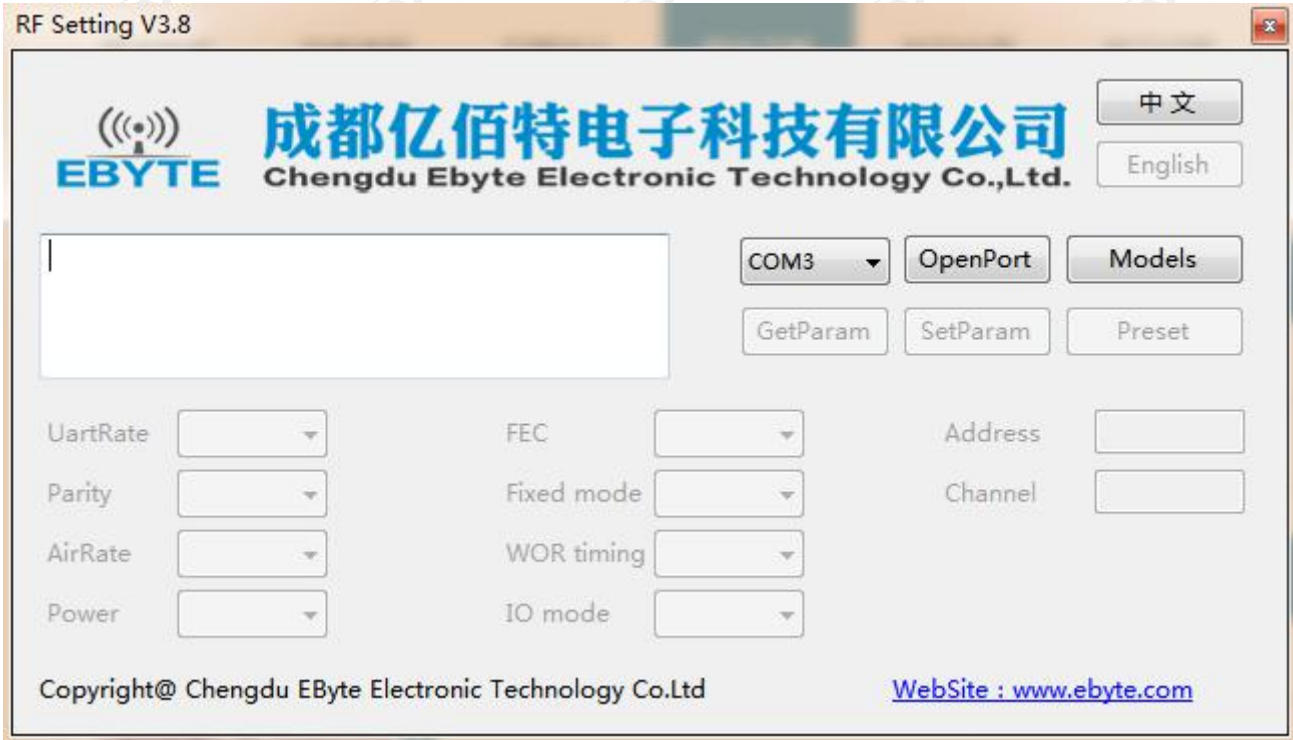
RF Setting V3.8

EBYTE

成都亿佰特电子科技有限公司
Chengdu Ebyte Electronic Technology Co.,Ltd.

中文
English

COM3
OpenPort
Models
GetParam
SetParam
Preset

UartRate
Parity
AirRate
Power

FEC
Fixed mode
WOR timing
IO mode

Address
Channel

Copyright@ Chengdu EByte Electronic Technology Co.Ltd

WebSite : www.ebyte.com